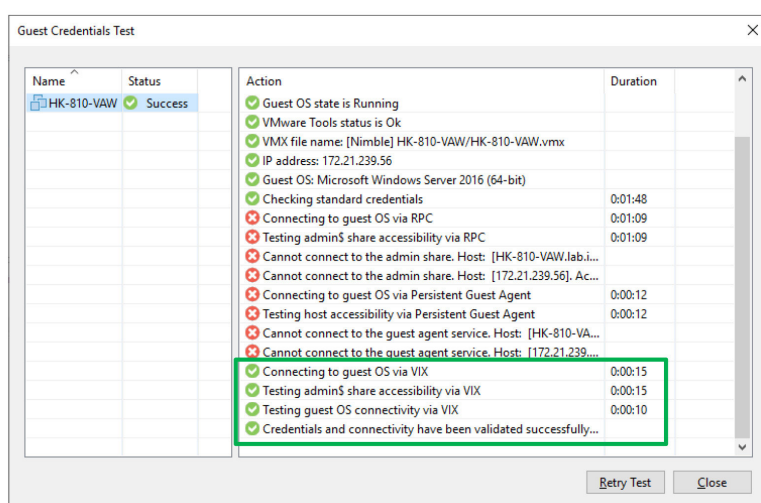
Guest Credentials Test

| Name | Status |
|---|---|
| HK-810-VAW | Success |

| Action | Duration |
|---|---|
| Guest OS state is Running | |
| VMware Tools status is Ok | |
| VMX file name: [Nimble] HK-810-VAW/HK-810-VAW.vmx | |
| IP address: 172.21.239.56 | |
| Guest OS: Microsoft Windows Server 2016 (64-bit) | |
| Checking standard credentials | 0:01:48 |
| Connecting to guest OS via RPC | 0:01:09 |
| Testing admin$ share accessibility via RPC | 0:01:09 |
| Cannot connect to the admin share. Host: [HK-810-VAW.lab.i... | |
| Cannot connect to the admin share. Host: [172.21.239.56]. Ac... | |
| Connecting to guest OS via Persistent Guest Agent | 0:00:12 |
| Testing host accessibility via Persistent Guest Agent | 0:00:12 |
| Cannot connect to the guest agent service. Host: [HK-810-VA... | |
| Cannot connect to the guest agent service. Host: [172.21.239.... | |
| Connecting to guest OS via VIX | 0:00:15 |
| Testing admin$ share accessibility via VIX | 0:00:15 |
| Testing guest OS connectivity via VIX | 0:00:10 |
| Credentials and connectivity have been validated successfully... | |

Retry Test Close